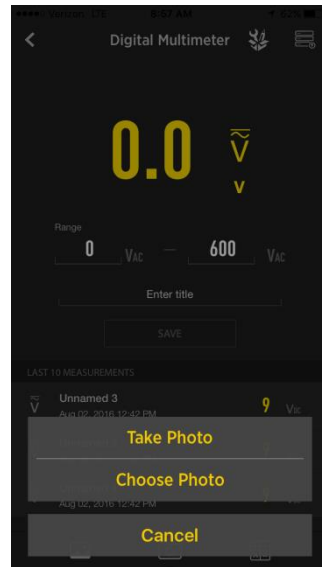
●●●●○ Verizon LTE 8:57 AM 62%

<

Digital Multimeter

0.0

$\widetilde{\text{V}}$

V

Range

0

VAC

600

VAC

Enter title

SAVE

LAST 10 MEASUREMENTS

Unnamed 3

Aug 02, 2016 12:42 PM

9

VAC

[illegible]

Aug 02, 2016 12:42 PM

Take Photo

Choose Photo

Cancel